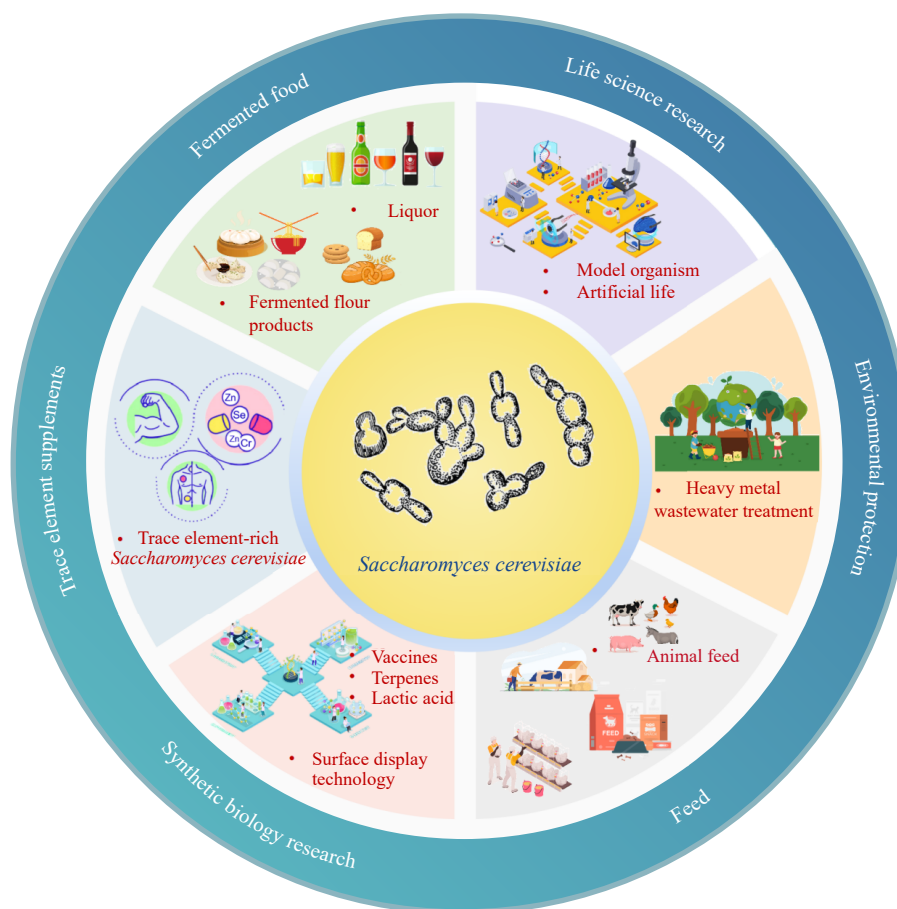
Saccharomyces cerevisiae

Fermented food

• Liquor

• Fermented flour products

Life science research

• Model organism
• Artificial life

Environmental protection

• Heavy metal wastewater treatment

Feed

• Animal feed

FEED

Synthetic biology research

• Vaccines
• Terpenes
• Lactic acid

• Surface display technology

Trace element supplements

Zn
Se
Zn
Cr

• Trace element-rich Saccharomyces cerevisiae